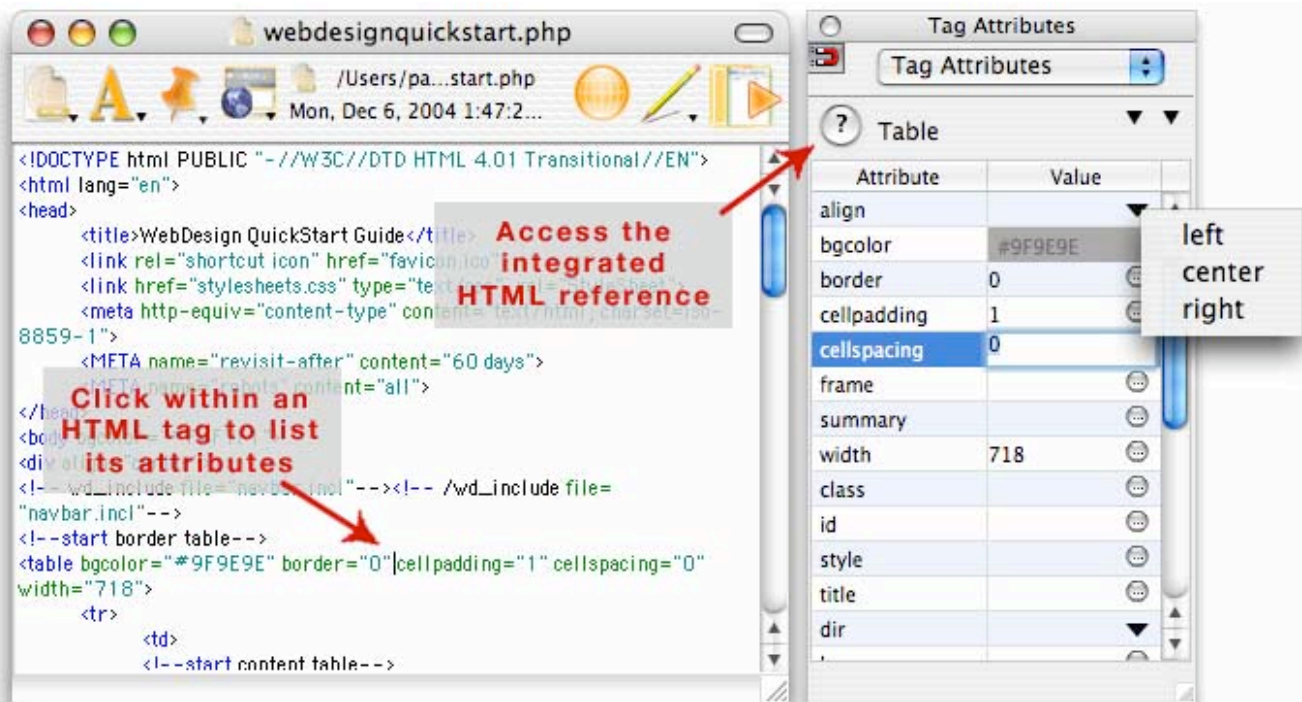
webdesignquickstart.php

/Users/pa...start.php
Mon, Dec 6, 2004 1:47:2...

<!DOCTYPE html PUBLIC "-//W3C//DTD HTML 4.01 Transitional//EN">
<html lang="en">
<head>
<title>WebDesign QuickStart Guide</title>
<link rel="shortcut icon" href="favicon.ico"
<link href="stylesheets.css" type="text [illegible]
<meta http-equiv="content-type" content="text/html; charset=iso-8859-1">
<META name="revisit-after" content="60 days">
<META name="robots" content="all">
</head>
<body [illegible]
<div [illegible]
<!-- wd_include file="navbar.incl" --><!-- /wd_include file="navbar.incl"-->
<!--start border table-->
<table bgcolor="#9F9E9E" border="0" cellpadding="1" cellspacing="0" width="718">
<tr>
<td>
<!--start content table-->

Access the integrated HTML reference

Click within an HTML tag to list its attributes

Tag Attributes

Tag Attributes

Table

| Attribute | Value |
|---|---|
| align | |
| bgcolor | #9F9E9E |
| border | 0 |
| cellpadding | 1 |
| cellspacing | 0 |
| frame | |
| summary | |
| width | 718 |
| class | |
| id | |
| style | |
| title | |
| dir | |

left
center
right